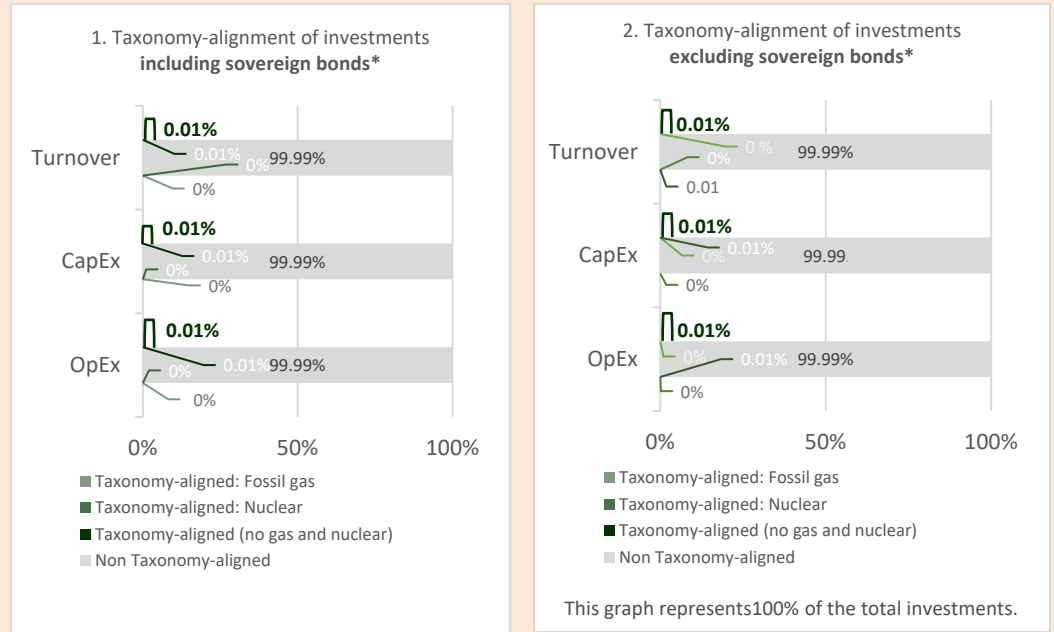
1. Taxonomy-alignment of investments **including sovereign bonds***

Turnover
0.01%
0.01%
0%
99.99%
0%

CapEx
0.01%
0.01%
0%
99.99%
0%

OpEx
0.01%
0%
0.01%
99.99%
0%

0%
50%
100%

Taxonomy-aligned: Fossil gas
Taxonomy-aligned: Nuclear
Taxonomy-aligned (no gas and nuclear)
Non Taxonomy-aligned

2. Taxonomy-alignment of investments **excluding sovereign bonds***

Turnover
0.01%
0%
0 %
99.99%
0.01

CapEx
0.01%
0%
0.01%
99.99
0%

OpEx
0.01%
0%
0.01%
99.99%
0%

0%
50%
100%

Taxonomy-aligned: Fossil gas
Taxonomy-aligned: Nuclear
Taxonomy-aligned (no gas and nuclear)
Non Taxonomy-aligned

This graph represents100% of the total investments.